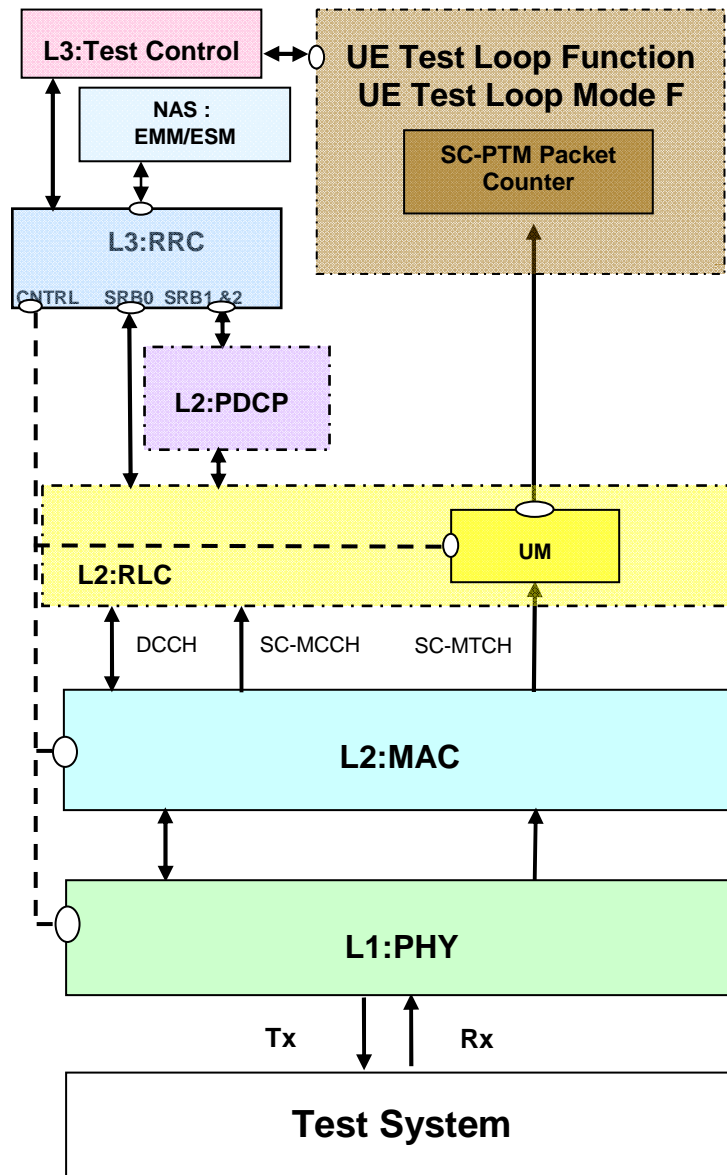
L3:Test Control

UE Test Loop Function
UE Test Loop Mode F

SC-PTM Packet Counter

NAS : EMM/ESM

L3:RRC

CNTRL SRB0 SRB1 &2

L2:PDCP

UM

L2:RLC

DCCH SC-MCCH SC-MTCH

L2:MAC

L1:PHY

Tx Rx

Test System